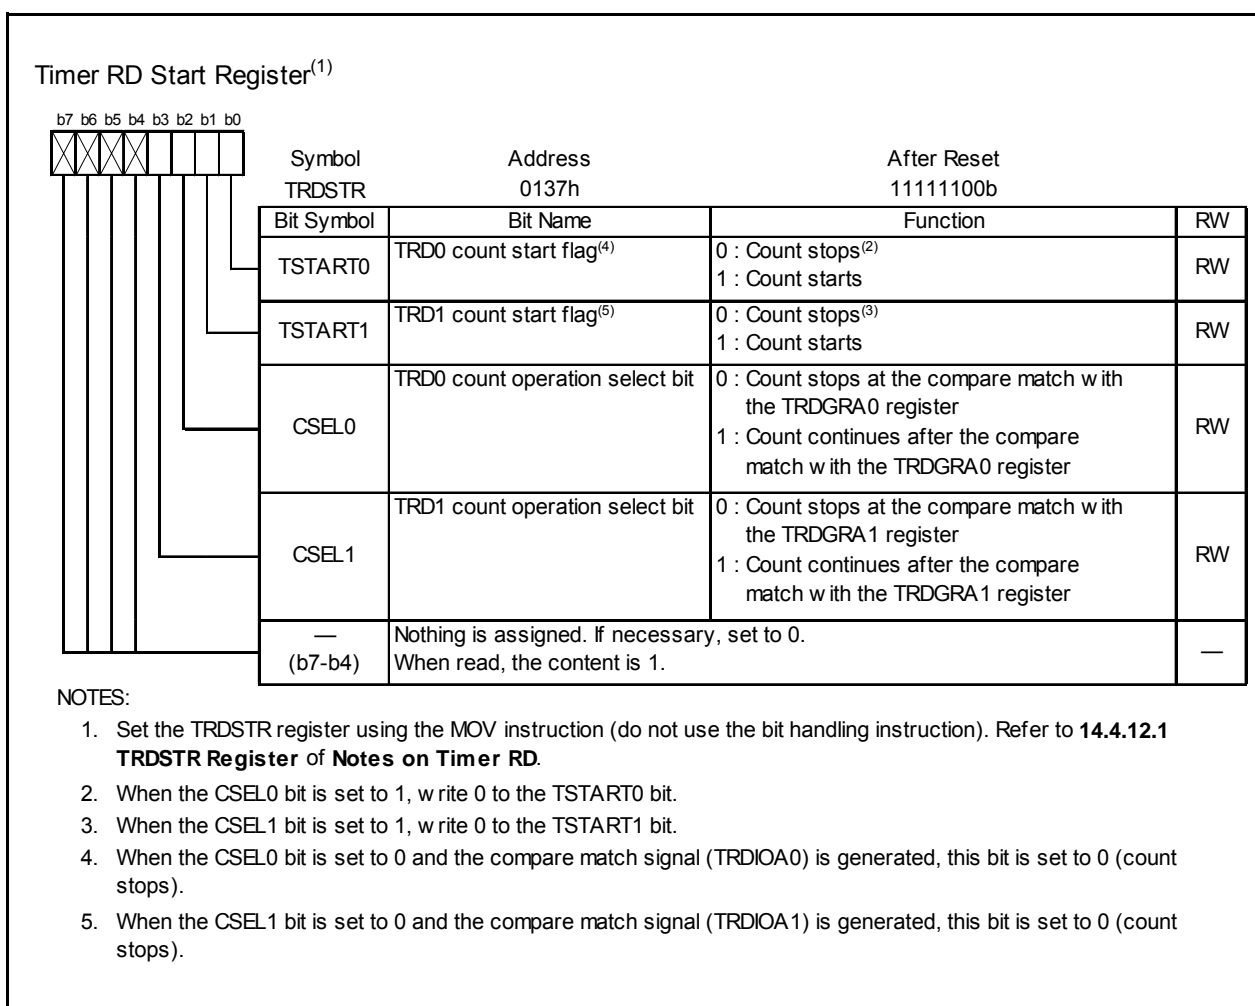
Timer RD Start Register$^{(1)}$

b7 b6 b5 b4 b3 b2 b1 b0

Symbol TRDSTR

Address 0137h

After Reset 11111100b

| Bit Symbol | Bit Name | Function | RW |
|---|---|---|---|
| TSTART0 | TRD0 count start flag$^{(4)}$ | 0 : Count stops$^{(2)}$ 1 : Count starts | RW |
| TSTART1 | TRD1 count start flag$^{(5)}$ | 0 : Count stops$^{(3)}$ 1 : Count starts | RW |
| CSEL0 | TRD0 count operation select bit | 0 : Count stops at the compare match with the TRDGRA0 register 1 : Count continues after the compare match with the TRDGRA0 register | RW |
| CSEL1 | TRD1 count operation select bit | 0 : Count stops at the compare match with the TRDGRA1 register 1 : Count continues after the compare match with the TRDGRA1 register | RW |
| — (b7-b4) | Nothing is assigned. If necessary, set to 0. When read, the content is 1. | | — |

NOTES:

1. Set the TRDSTR register using the MOV instruction (do not use the bit handling instruction). Refer to **14.4.12.1 TRDSTR Register** of **Notes on Timer RD**.

2. When the CSEL0 bit is set to 1, write 0 to the TSTART0 bit.

3. When the CSEL1 bit is set to 1, write 0 to the TSTART1 bit.

4. When the CSEL0 bit is set to 0 and the compare match signal (TRDIOA0) is generated, this bit is set to 0 (count stops).

5. When the CSEL1 bit is set to 0 and the compare match signal (TRDIOA1) is generated, this bit is set to 0 (count stops).